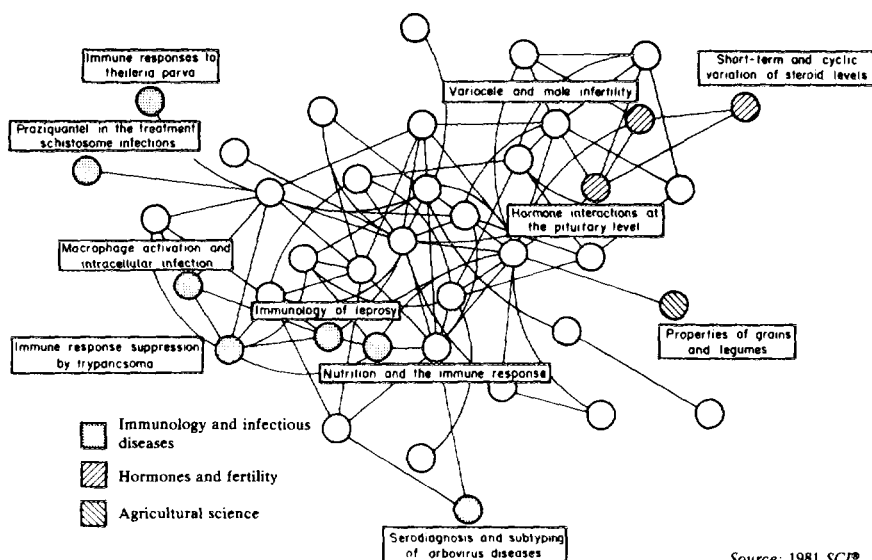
Immune responses to theileria parva

Praziquantel in the treatment schistosome infections

Variocele and male infertility

Short-term and cyclic variation of steroid levels

Hormone interactions at the pituitary level

Macrophage activation and intracellular infection

Immunology of leprosy

Properties of grains and legumes

Immune response suppression by trypanosoma

Nutrition and the immune response

Immunology and infectious diseases

Hormones and fertility

Agricultural science

Serodiagnosis and subtyping of arbovirus diseases

Source: 1981 SCI®